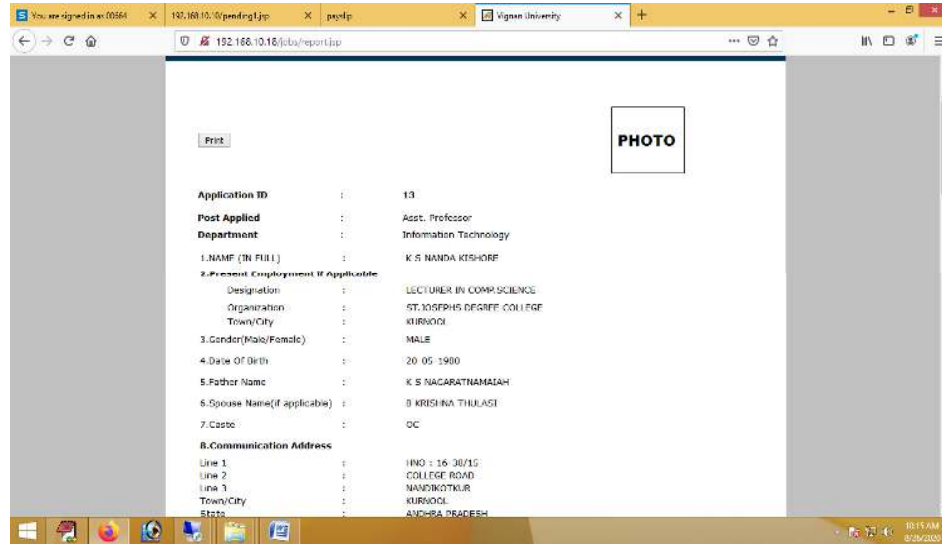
You are signed in as 00564 | 192.168.10.10/pending1.jsp | payslip | Vignan University

192.168.10.18/jobs/report.jsp

Print

PHOTO

| | | |
|---|---|---|
| **Application ID** | : | 13 |
| **Post Applied** | : | Asst. Professor |
| **Department** | : | Information Technology |
| 1.NAME (IN FULL) | : | K S NANDA KISHORE |
| **2.Present Employment If Applicable** | | |
| Designation | : | LECTURER IN COMP.SCIENCE |
| Organization | : | ST.JOSEPHS DEGREE COLLEGE |
| Town/City | : | KURNOOL |
| 3.Gender(Male/Female) | : | MALE |
| 4.Date Of Birth | : | 20-05-1900 |
| 5.Father Name | : | K S NAGARATNAMAIAH |
| 6.Spouse Name(if applicable) | : | B KRISHNA THULASI |
| 7.Caste | : | OC |
| **8.Communication Address** | | |
| Line 1 | : | HNO : 16-30/15 |
| Line 2 | : | COLLEGE ROAD |
| Line 3 | : | NANDIKOTKUR |
| Town/City | : | KURNOOL |
| State | : | ANDHRA PRADESH |

10:15 AM
8/26/2020